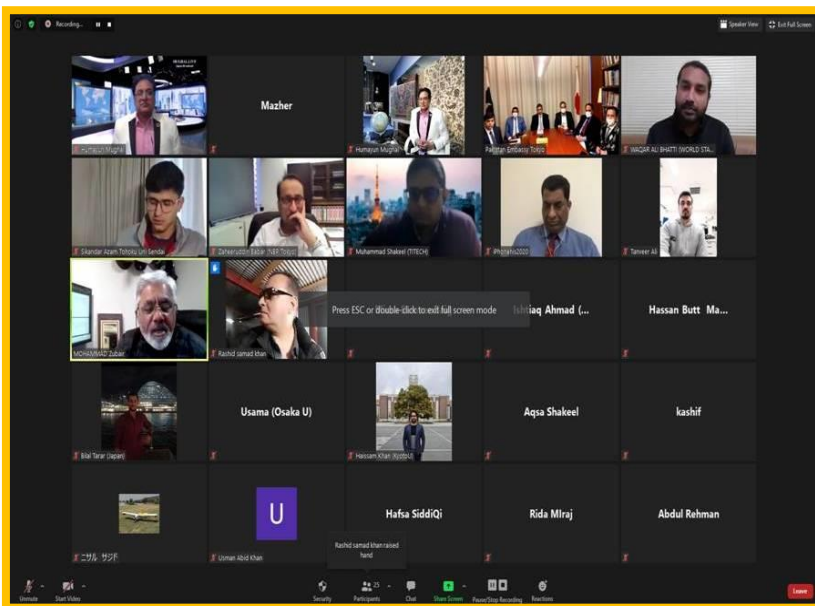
Recording...

Speaker View
Exit Full Screen

Humayun Mughal
Mazher
Humayun Mughal
Pakistan Embassy Tokyo
WAQAR ALI BHATTI (WORLD STA...
Sikandar Azam Tohoku Uni Sendai
Zaheeruddin Babar (NEF Tokyo)
Muhammad Shakeel (TITECH)
iPhone2020
Tanveer Ali
MOHAMMAD Zubair
Rashid samad khan
Press ESC or double-click to exit full screen mode
Ishtiaq Ahmad (...
Hassan Butt Ma...
Bilal Tarar (Japan)
Usama (Osaka U)
Hassam Khan (KyotoU)
Aqsa Shakeel
kashif
ニサル サンド
U
Usman Abid Khan
Hafsa SiddiQi
Rida MIraj
Abdul Rehman

Rashid samad khan raised hand

Unmute
Start Video
Security
Participants 25
Chat
Share Screen
Pause/Stop Recording
Reactions
Leave